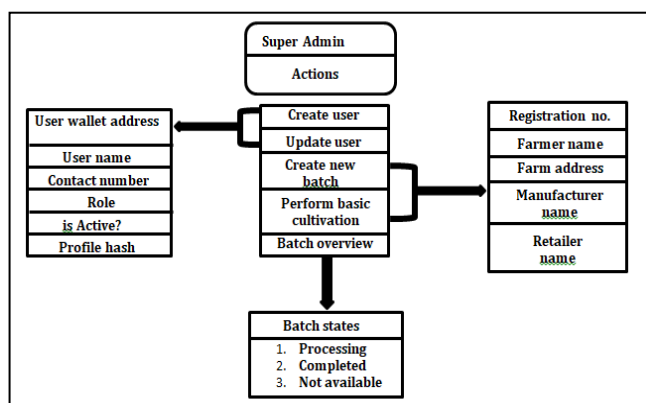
Super Admin
Actions

User wallet address
User name
Contact number
Role
is Active?
Profile hash

Create user
Update user
Create new batch
Perform basic cultivation
Batch overview

Registration no.
Farmer name
Farm address
Manufacturer name
Retailer name

Batch states
1. Processing
2. Completed
3. Not available